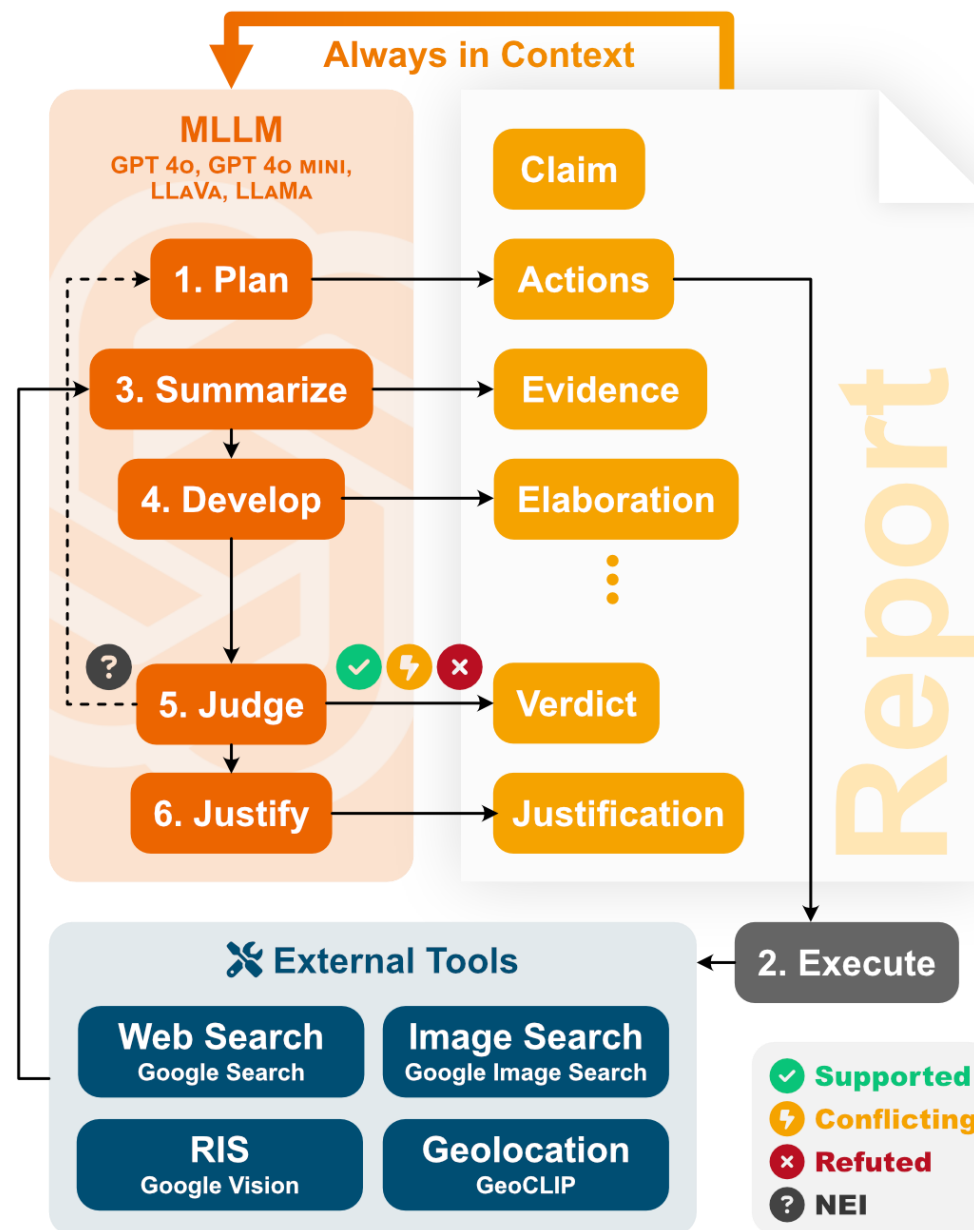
Always in Context

MLLM
GPT 4o, GPT 4o mini, LLaVa, LLaMa

1. Plan
3. Summarize
4. Develop
5. Judge
6. Justify

Claim
Actions
Evidence
Elaboration
⋮
Verdict
Justification

Report

2. Execute

External Tools
Web Search
Google Search
Image Search
Google Image Search
RIS
Google Vision
Geolocation
GeoCLIP

Supported
Conflicting
Refuted
NEI